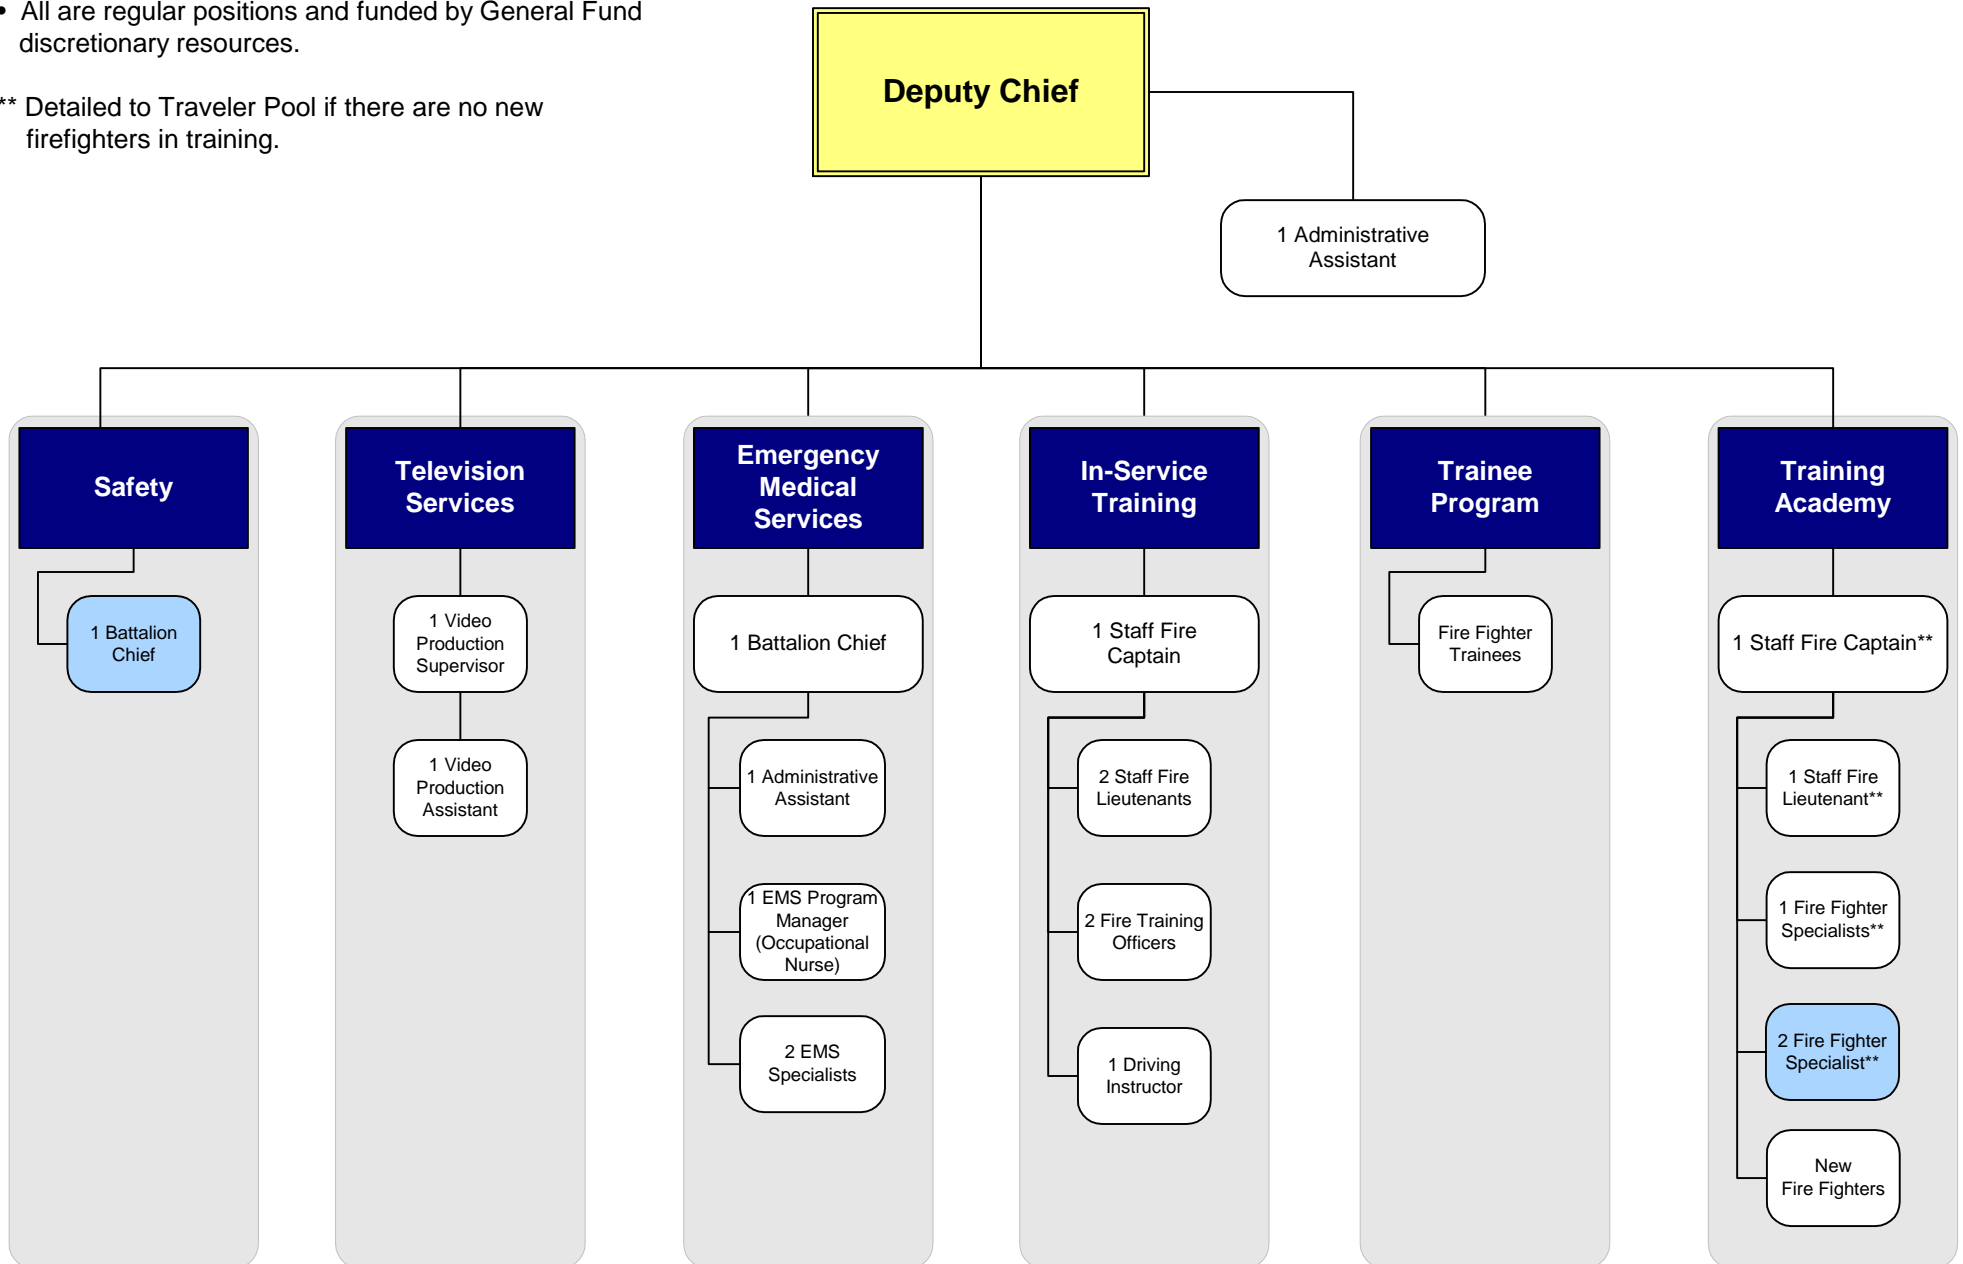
• All are regular positions and funded by General Fund discretionary resources.

** Detailed to Traveler Pool if there are no new firefighters in training.

Deputy Chief

1 Administrative Assistant

Safety

1 Battalion Chief

Television Services

1 Video Production Supervisor

1 Video Production Assistant

Emergency Medical Services

1 Battalion Chief

1 Administrative Assistant

1 EMS Program Manager (Occupational Nurse)

2 EMS Specialists

In-Service Training

1 Staff Fire Captain

2 Staff Fire Lieutenants

2 Fire Training Officers

1 Driving Instructor

Trainee Program

Fire Fighter Trainees

Training Academy

1 Staff Fire Captain**

1 Staff Fire Lieutenant**

1 Fire Fighter Specialists**

2 Fire Fighter Specialist**

New Fire Fighters